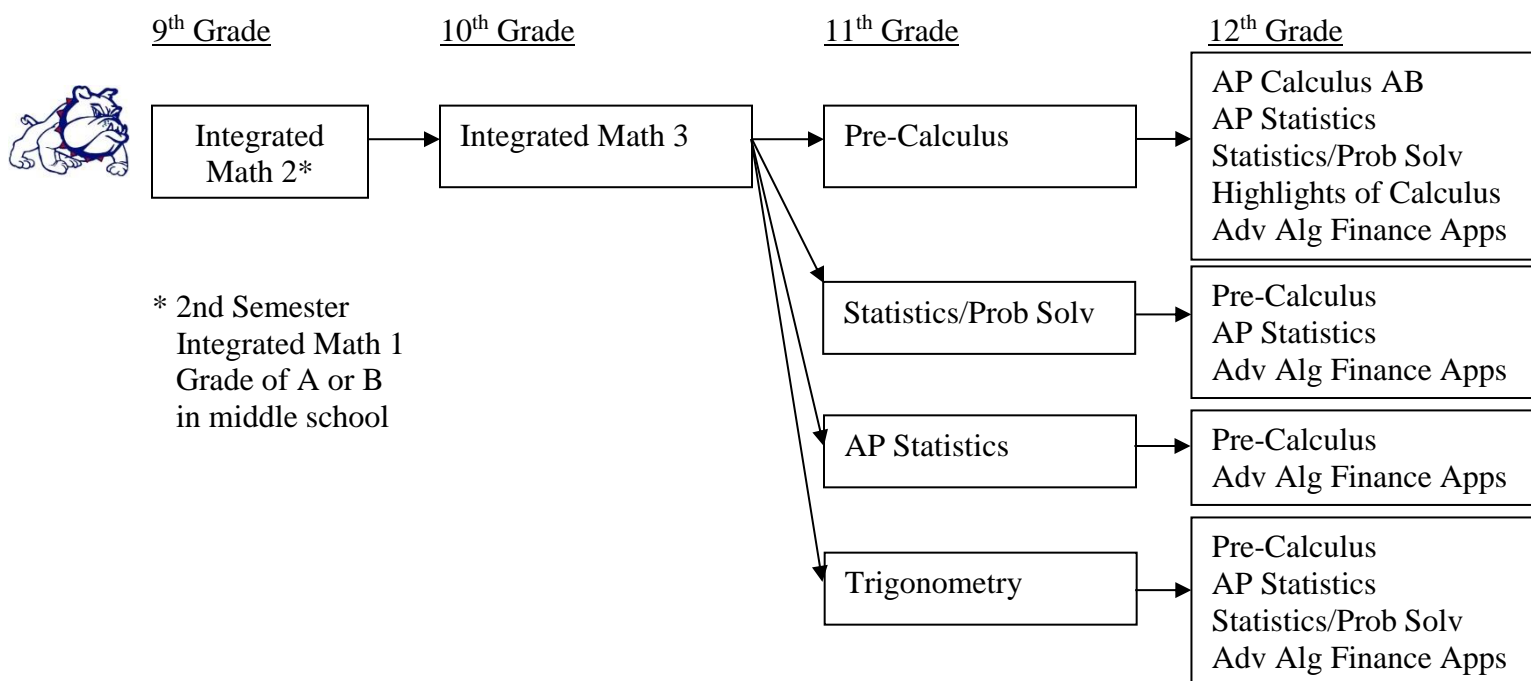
9$^{th}$ Grade

10$^{th}$ Grade

11$^{th}$ Grade

12$^{th}$ Grade

Integrated Math 2*

Integrated Math 3

Pre-Calculus

AP Calculus AB
AP Statistics
Statistics/Prob Solv
Highlights of Calculus
Adv Alg Finance Apps

* 2nd Semester
Integrated Math 1
Grade of A or B
in middle school

Statistics/Prob Solv

Pre-Calculus
AP Statistics
Adv Alg Finance Apps

AP Statistics

Pre-Calculus
Adv Alg Finance Apps

Trigonometry

Pre-Calculus
AP Statistics
Statistics/Prob Solv
Adv Alg Finance Apps